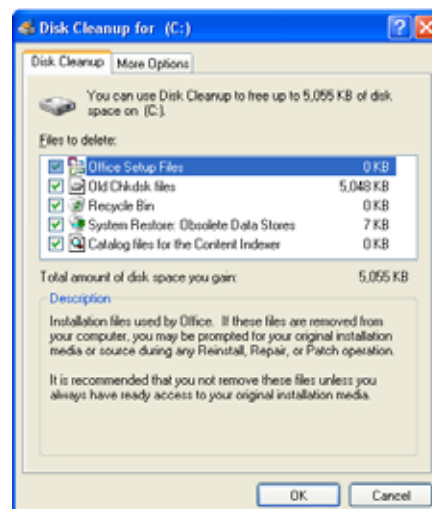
Disk Cleanup for (C:)

?

X

Disk Cleanup

More Options

You can use Disk Cleanup to free up to 5,055 KB of disk space on (C:).

Files to delete:

| | |
|---|---|
| Office Setup Files | 0 KB |
| Old Chkdsk files | 5,048 KB |
| Recycle Bin | 0 KB |
| System Restore: Obsolete Data Stores | 7 KB |
| Catalog files for the Content Indexer | 0 KB |

Total amount of disk space you gain: 5,055 KB

Description

Installation files used by Office. If these files are removed from your computer, you may be prompted for your original installation media or source during any Reinstall, Repair, or Patch operation.

It is recommended that you not remove these files unless you always have ready access to your original installation media.

OK

Cancel